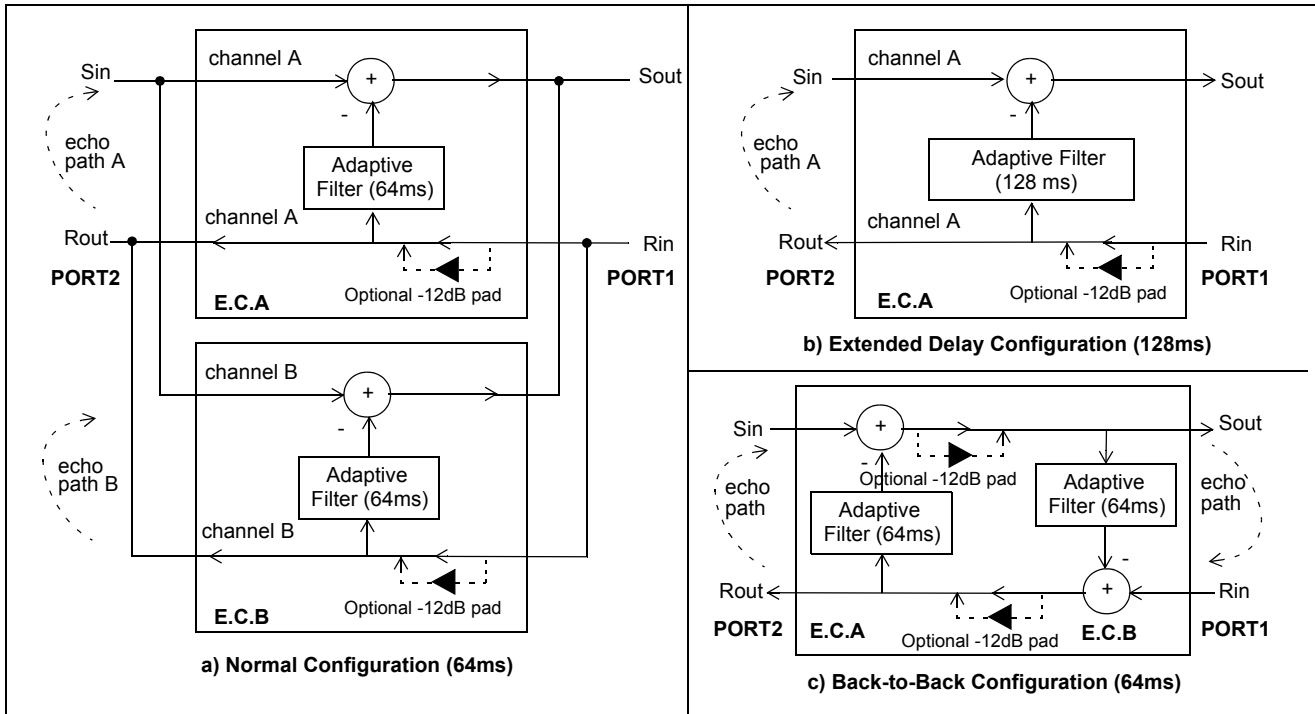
channel A

Sin

+

Sout

-

echo path A

Adaptive Filter (64ms)

channel A

Rout

Rin

PORT2

PORT1

Optional -12dB pad

E.C.A

channel B

+

-

echo path B

Adaptive Filter (64ms)

channel B

Optional -12dB pad

E.C.B

a) Normal Configuration (64ms)

channel A

Sin

+

Sout

-

echo path A

Adaptive Filter (128 ms)

channel A

Rout

Rin

PORT2

PORT1

Optional -12dB pad

E.C.A

b) Extended Delay Configuration (128ms)

Sin

+

Sout

-

Optional -12dB pad

Adaptive Filter (64ms)

echo path

echo path

Adaptive Filter (64ms)

-

+

Rout

Rin

PORT2

E.C.A

Optional -12dB pad

E.C.B

PORT1

c) Back-to-Back Configuration (64ms)